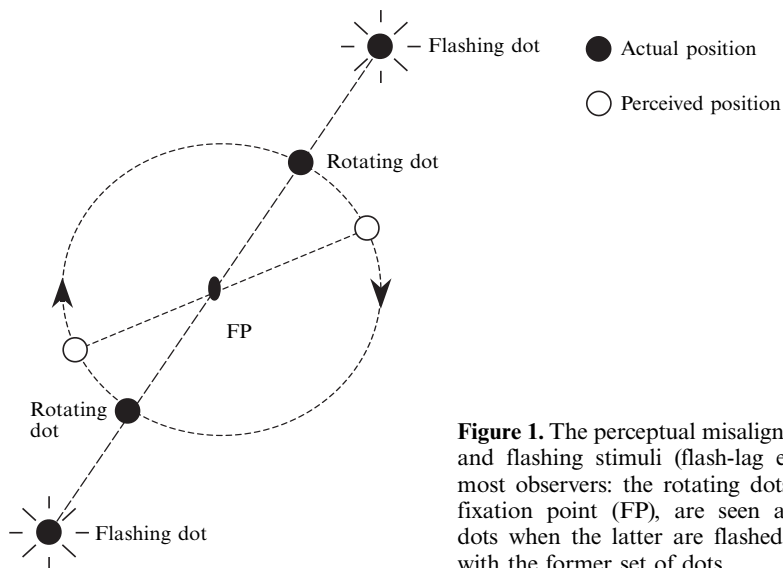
Flashing dot

Actual position

Perceived position

Rotating dot

FP

Rotating dot

Flashing dot

**Figure 1.** The perceptual misalign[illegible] and flashing stimuli (flash-lag e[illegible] most observers: the rotating dot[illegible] fixation point (FP), are seen a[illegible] dots when the latter are flashed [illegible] with the former set of dots.